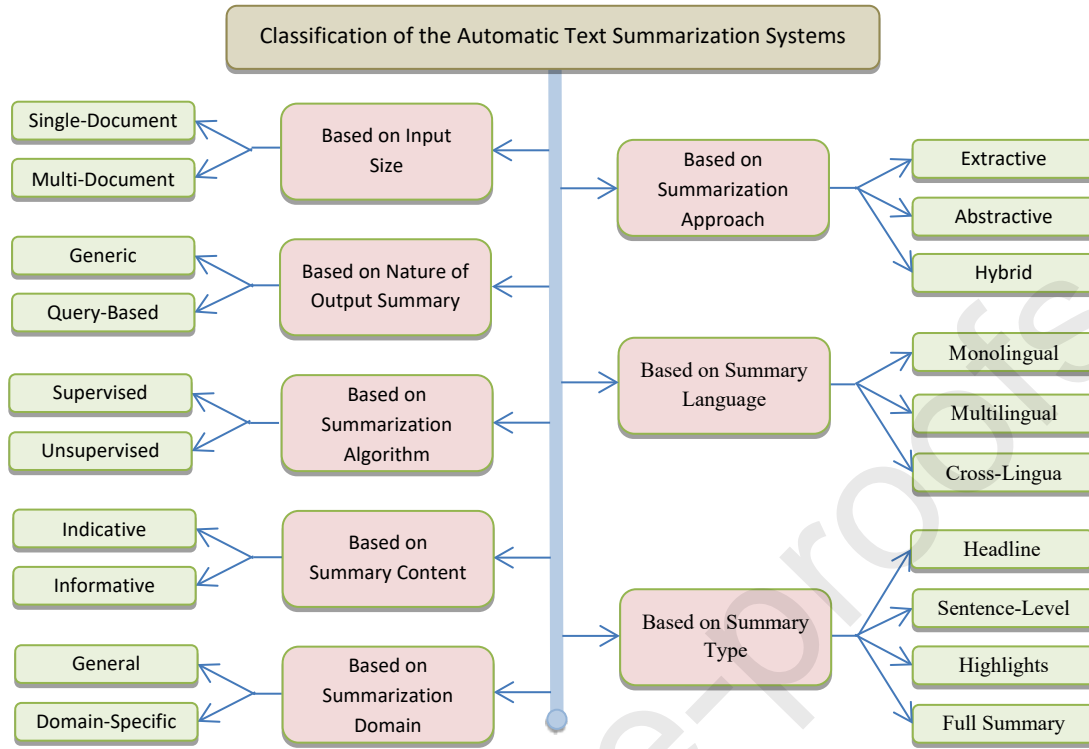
Classification of the Automatic Text Summarization Systems

Based on Input Size

Single-Document

Multi-Document

Based on Nature of Output Summary

Generic

Query-Based

Based on Summarization Algorithm

Supervised

Unsupervised

Based on Summary Content

Indicative

Informative

Based on Summarization Domain

General

Domain-Specific

Based on Summarization Approach

Extractive

Abstractive

Hybrid

Based on Summary Language

Monolingual

Multilingual

Cross-Lingua

Based on Summary Type

Headline

Sentence-Level

Highlights

Full Summary

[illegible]-proofs